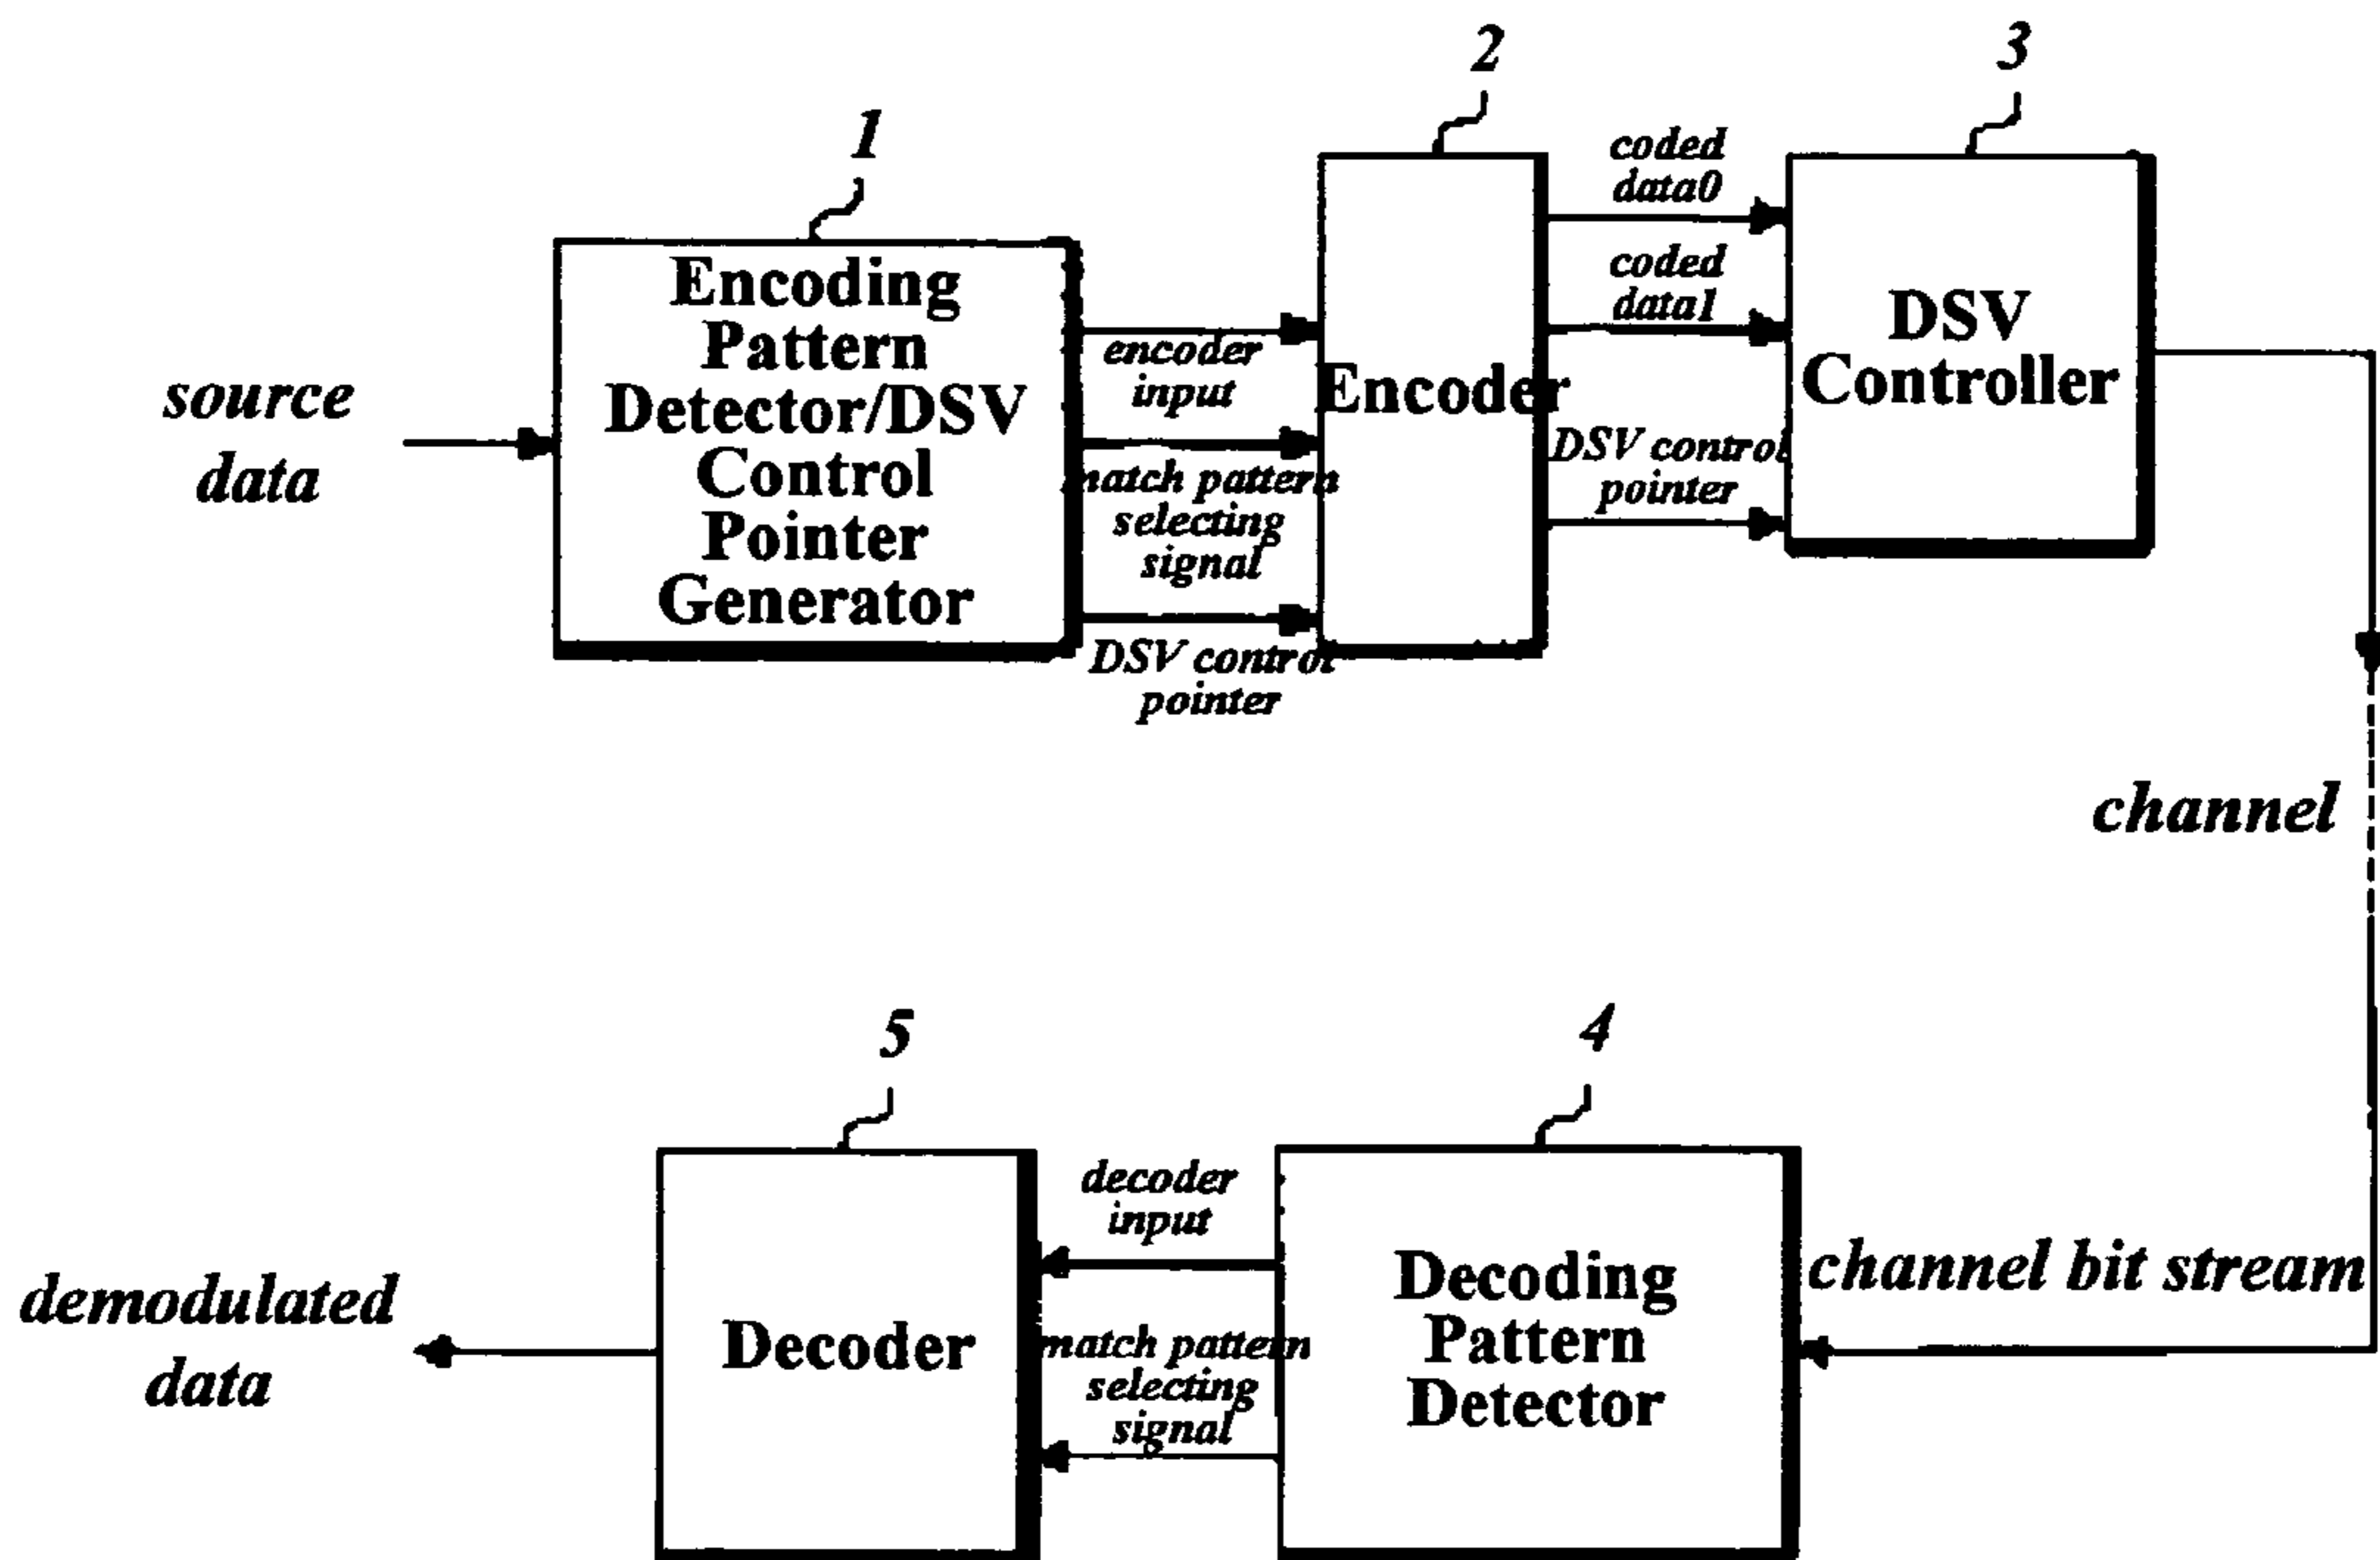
1

2

3

source data

Encoding Pattern Detector/DSV Control Pointer Generator

encoder input

match pattern selecting signal

DSV control pointer

Encoder

coded data0

coded data1

DSV control pointer

DSV Controller

channel

5

4

demodulated data

Decoder

decoder input

match pattern selecting signal

Decoding Pattern Detector

channel bit stream